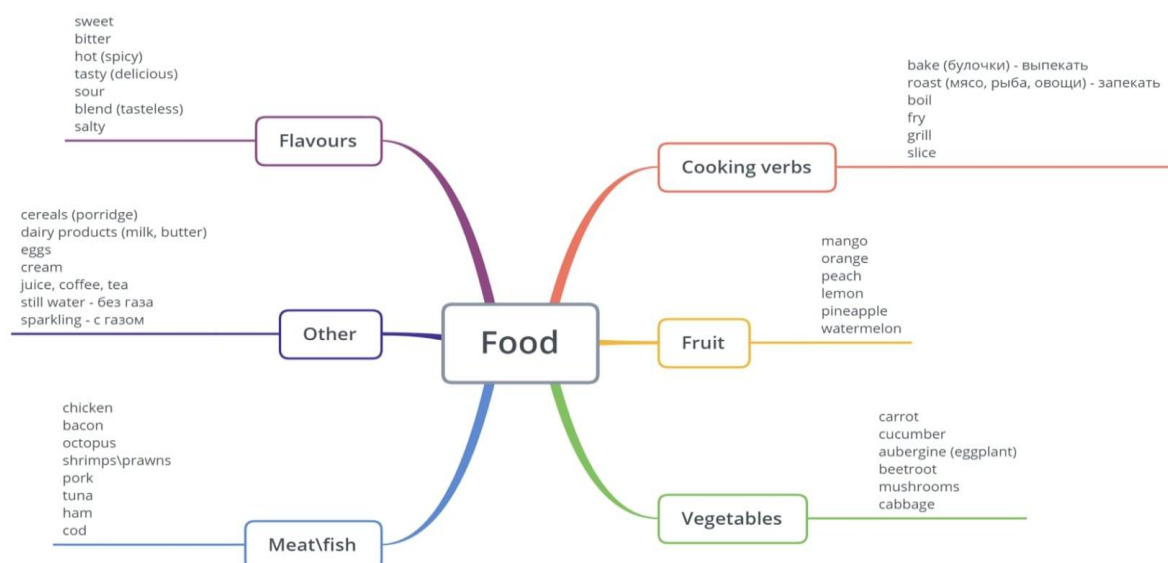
sweet
bitter
hot (spicy)
tasty (delicious)
sour
blend (tasteless)
salty

Flavours

bake (булочки) - выпекать
roast (мясо, рыба, овощи) - запекать
boil
fry
grill
slice

Cooking verbs

cereals (porridge)
dairy products (milk, butter)
eggs
cream
juice, coffee, tea
still water - без газа
sparkling - с газом

Other

Food

mango
orange
peach
lemon
pineapple
watermelon

Fruit

chicken
bacon
octopus
shrimps\prawns
pork
tuna
ham
cod

Meat\fish

carrot
cucumber
aubergine (eggplant)
beetroot
mushrooms
cabbage

Vegetables